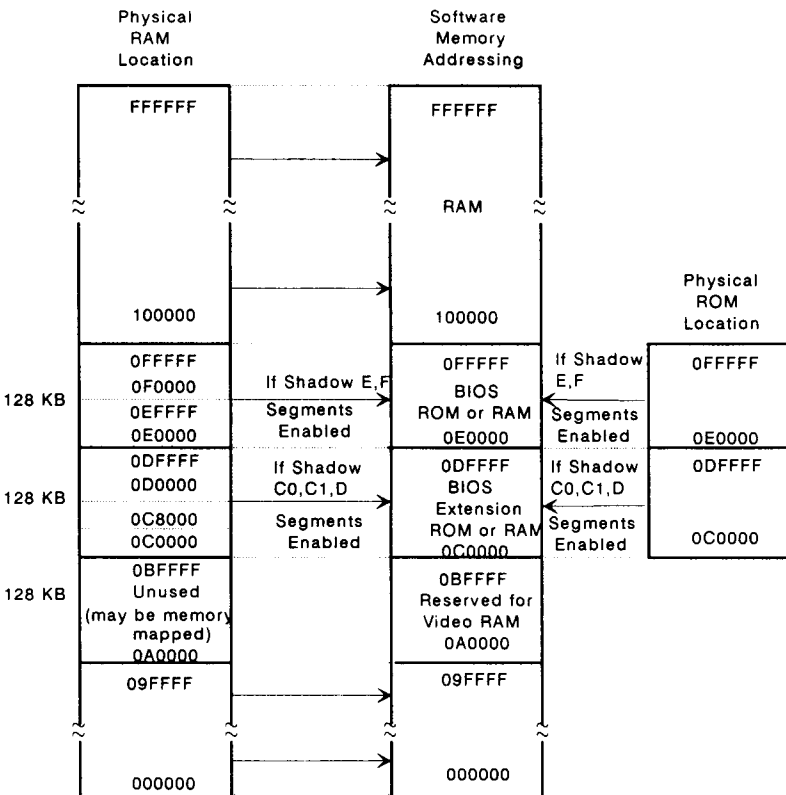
Physical RAM Location

Software Memory Addressing

FFFFFF

FFFFFF

RAM

Physical ROM Location

100000

100000

128 KB

0FFFFF
0F0000
0EFFFF
0E0000

If Shadow E,F Segments Enabled

0FFFFF
BIOS
ROM or RAM
0E0000

If Shadow E,F Segments Enabled

0FFFFF

0E0000

128 KB

0DFFFF
0D0000
0C8000
0C0000

If Shadow C0,C1,D Segments Enabled

0DFFFF
BIOS
Extension
ROM or RAM
0C0000

If Shadow C0,C1,D Segments Enabled

0DFFFF

0C0000

128 KB

0BFFFF
Unused
(may be memory mapped)
0A0000

0BFFFF
Reserved for Video RAM
0A0000

09FFFF

09FFFF

000000

000000